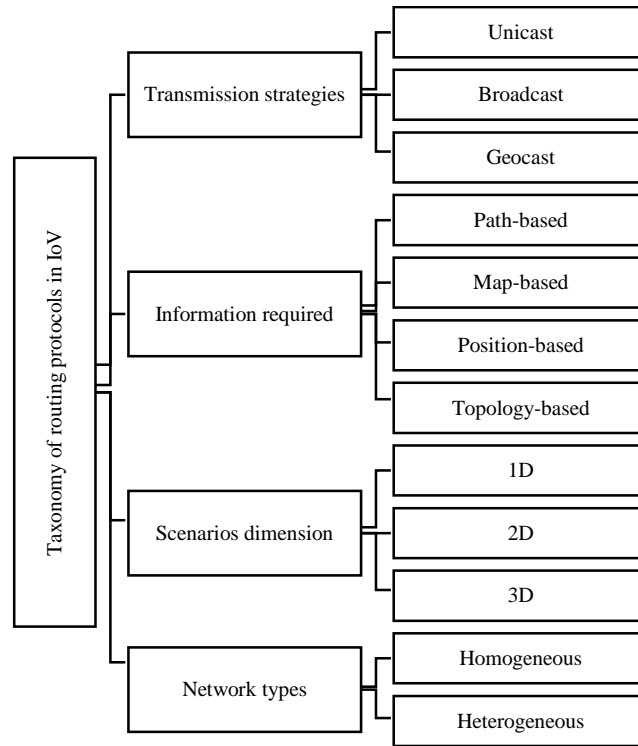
Taxonomy of routing protocols in IoV

Transmission strategies
Unicast
Broadcast
Geocast

Information required
Path-based
Map-based
Position-based
Topology-based

Scenarios dimension
1D
2D
3D

Network types
Homogeneous
Heterogeneous